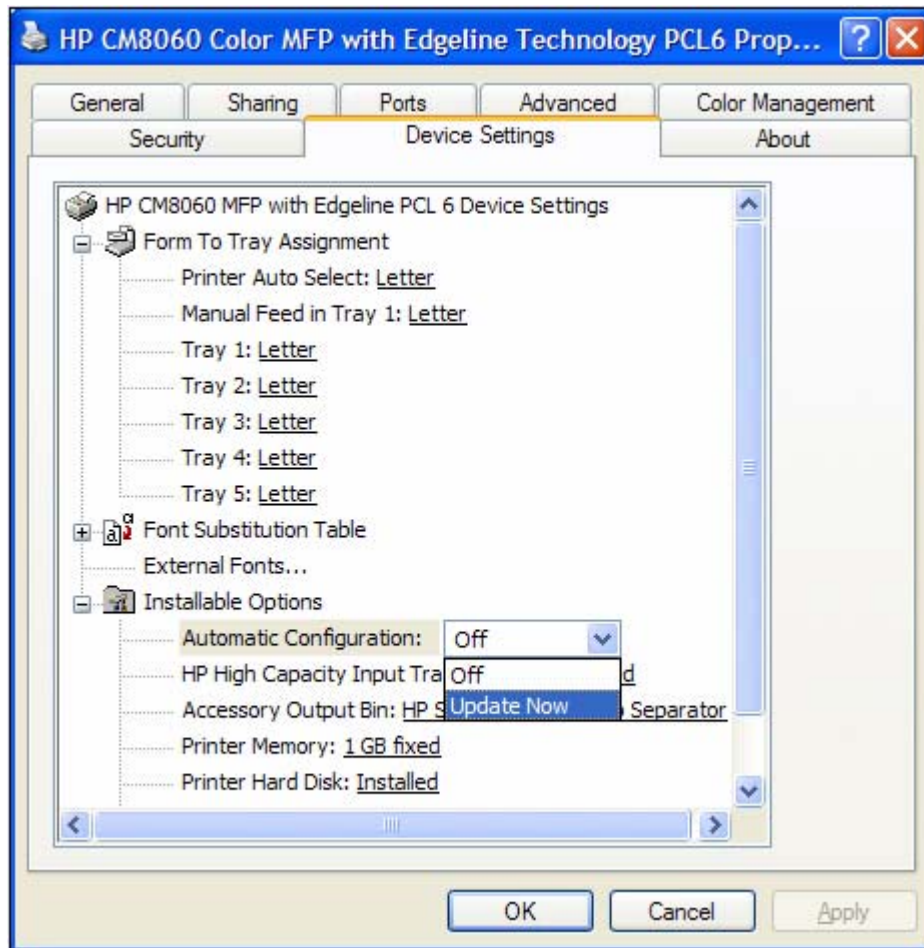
HP CM8060 Color MFP with Edgeline Technology PCL6 Prop...

General | Sharing | Ports | Advanced | Color Management
Security | Device Settings | About

HP CM8060 MFP with Edgeline PCL 6 Device Settings
Form To Tray Assignment
Printer Auto Select: Letter
Manual Feed in Tray 1: Letter
Tray 1: Letter
Tray 2: Letter
Tray 3: Letter
Tray 4: Letter
Tray 5: Letter
Font Substitution Table
External Fonts...
Installable Options
Automatic Configuration: Off
HP High Capacity Input Tra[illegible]d
Off
Update Now
Accessory Output Bin: HP S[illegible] Separator
Printer Memory: 1 GB fixed
Printer Hard Disk: Installed

OK | Cancel | Apply